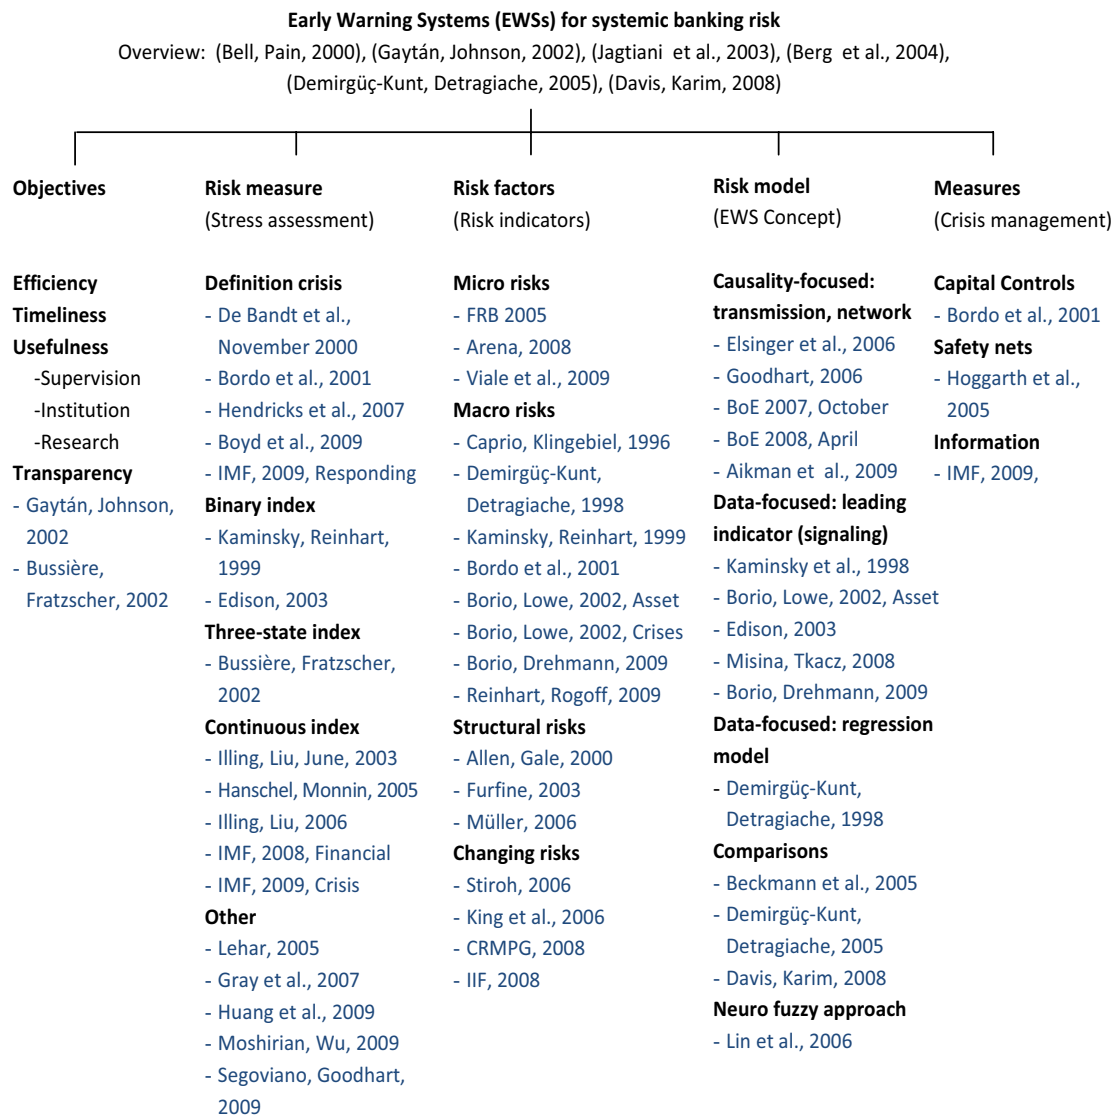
**Early Warning Systems (EWSs) for systemic banking risk**

Overview: (Bell, Pain, 2000), (Gaytán, Johnson, 2002), (Jagtiani et al., 2003), (Berg et al., 2004), (Demirgüç-Kunt, Detragiache, 2005), (Davis, Karim, 2008)

**Objectives**

**Efficiency**
**Timeliness**
**Usefulness**
-Supervision
-Institution
-Research
**Transparency**
- Gaytán, Johnson, 2002
- Bussière, Fratzscher, 2002

**Risk measure**
(Stress assessment)

**Definition crisis**
- De Bandt et al., November 2000
- Bordo et al., 2001
- Hendricks et al., 2007
- Boyd et al., 2009
- IMF, 2009, Responding
**Binary index**
- Kaminsky, Reinhart, 1999
- Edison, 2003
**Three-state index**
- Bussière, Fratzscher, 2002
**Continuous index**
- Illing, Liu, June, 2003
- Hanschel, Monnin, 2005
- Illing, Liu, 2006
- IMF, 2008, Financial
- IMF, 2009, Crisis
**Other**
- Lehar, 2005
- Gray et al., 2007
- Huang et al., 2009
- Moshirian, Wu, 2009
- Segoviano, Goodhart, 2009

**Risk factors**
(Risk indicators)

**Micro risks**
- FRB 2005
- Arena, 2008
- Viale et al., 2009
**Macro risks**
- Caprio, Klingebiel, 1996
- Demirgüç-Kunt, Detragiache, 1998
- Kaminsky, Reinhart, 1999
- Bordo et al., 2001
- Borio, Lowe, 2002, Asset
- Borio, Lowe, 2002, Crises
- Borio, Drehmann, 2009
- Reinhart, Rogoff, 2009
**Structural risks**
- Allen, Gale, 2000
- Furfine, 2003
- Müller, 2006
**Changing risks**
- Stiroh, 2006
- King et al., 2006
- CRMPG, 2008
- IIF, 2008

**Risk model**
(EWS Concept)

**Causality-focused: transmission, network**
- Elsinger et al., 2006
- Goodhart, 2006
- BoE 2007, October
- BoE 2008, April
- Aikman et al., 2009
**Data-focused: leading indicator (signaling)**
- Kaminsky et al., 1998
- Borio, Lowe, 2002, Asset
- Edison, 2003
- Misina, Tkacz, 2008
- Borio, Drehmann, 2009
**Data-focused: regression model**
- Demirgüç-Kunt, Detragiache, 1998
**Comparisons**
- Beckmann et al., 2005
- Demirgüç-Kunt, Detragiache, 2005
- Davis, Karim, 2008
**Neuro fuzzy approach**
- Lin et al., 2006

**Measures**
(Crisis management)

**Capital Controls**
- Bordo et al., 2001
**Safety nets**
- Hoggarth et al., 2005
**Information**
- IMF, 2009,